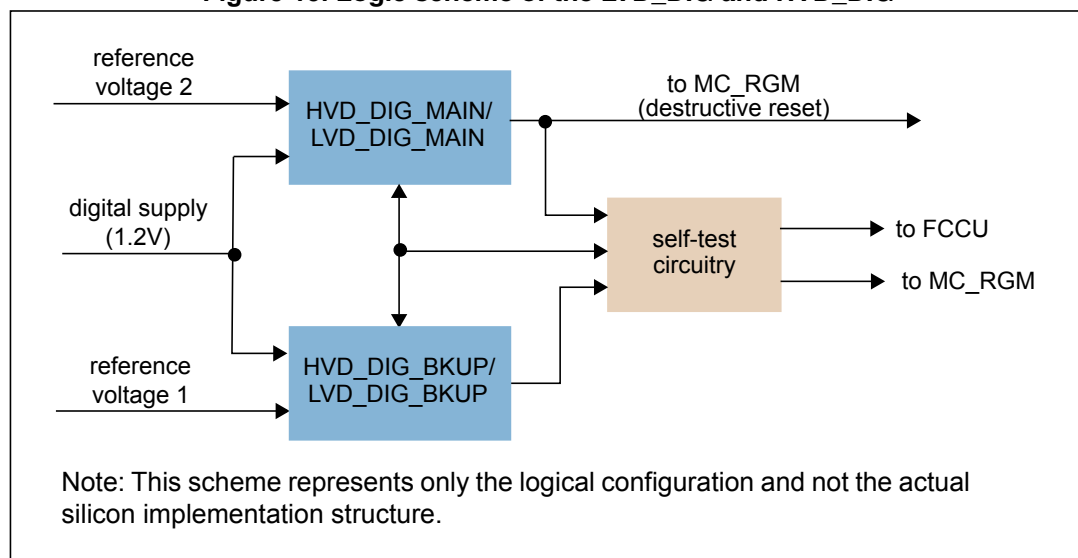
Figure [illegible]. Logic scheme of the LVD_DIG and HVD_DIG

reference voltage 2

HVD_DIG_MAIN/ LVD_DIG_MAIN

to MC_RGM (destructive reset)

digital supply (1.2V)

self-test circuitry

to FCCU

to MC_RGM

reference voltage 1

HVD_DIG_BKUP/ LVD_DIG_BKUP

Note: This scheme represents only the logical configuration and not the actual silicon implementation structure.